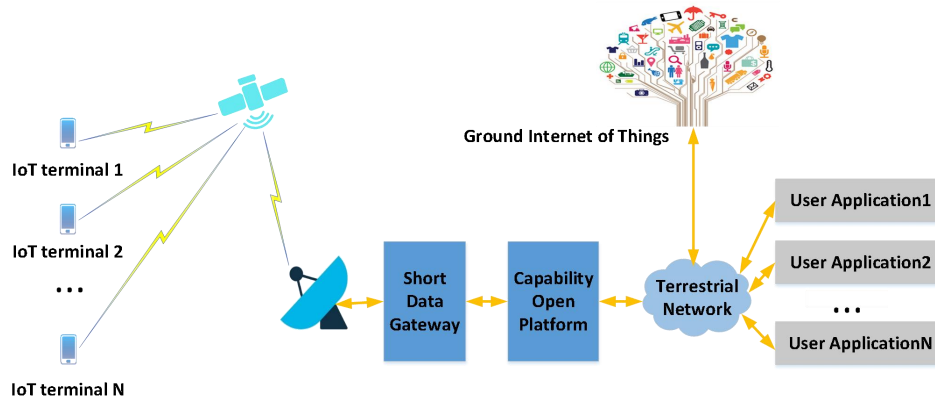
Ground Internet of Things

IoT terminal 1

IoT terminal 2

...

IoT terminal N

Short Data Gateway

Capability Open Platform

Terrestrial Network

User Application1

User Application2

...

User ApplicationN